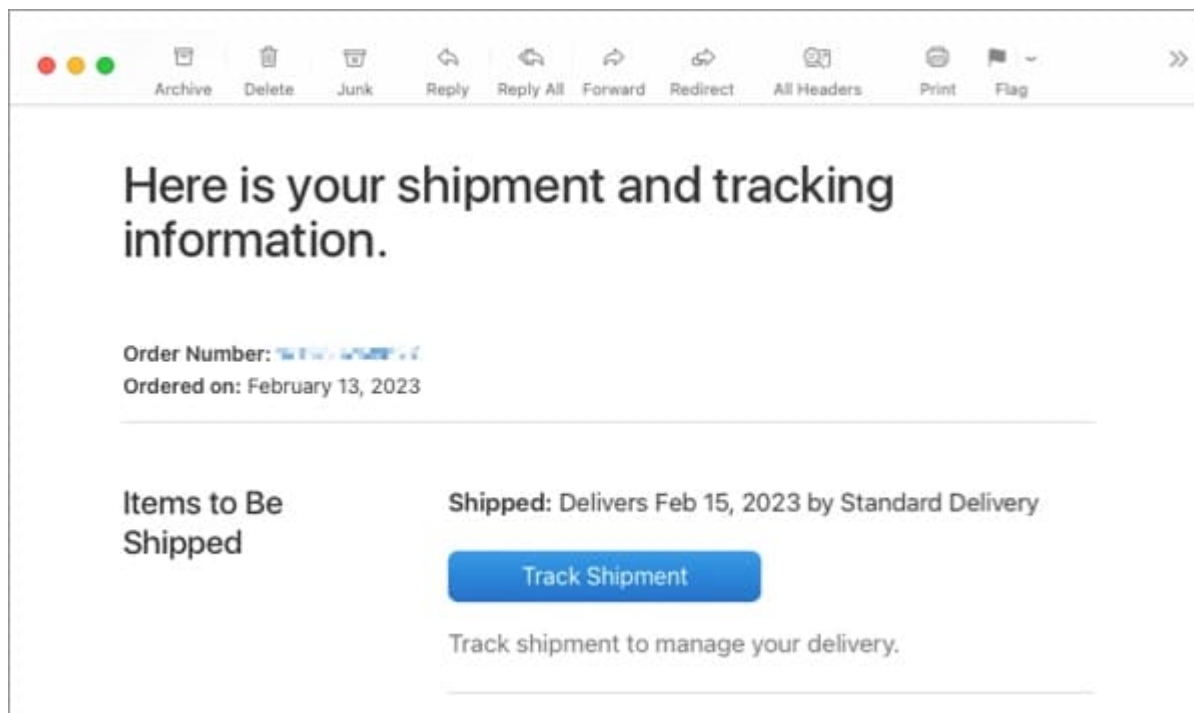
Archive Delete Junk Reply Reply All Forward Redirect All Headers Print Flag

Here is your shipment and tracking information.

Order Number: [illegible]
Ordered on: February 13, 2023

Items to Be Shipped

Shipped: Delivers Feb 15, 2023 by Standard Delivery

Track Shipment

Track shipment to manage your delivery.